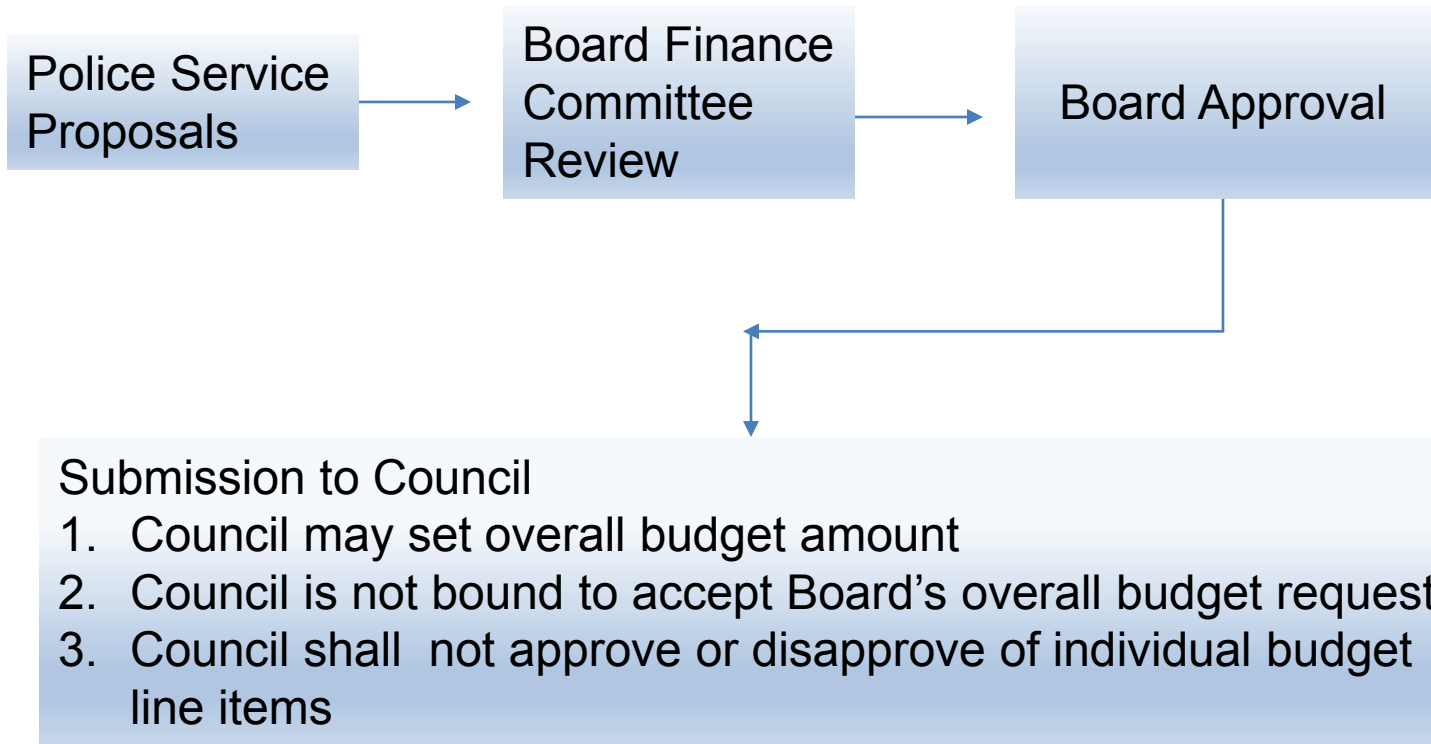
Police Service Proposals

Board Finance Committee Review

Board Approval

Submission to Council
1. Council may set overall budget amount
2. Council is not bound to accept Board’s overall budget request
3. Council shall not approve or disapprove of individual budget line items